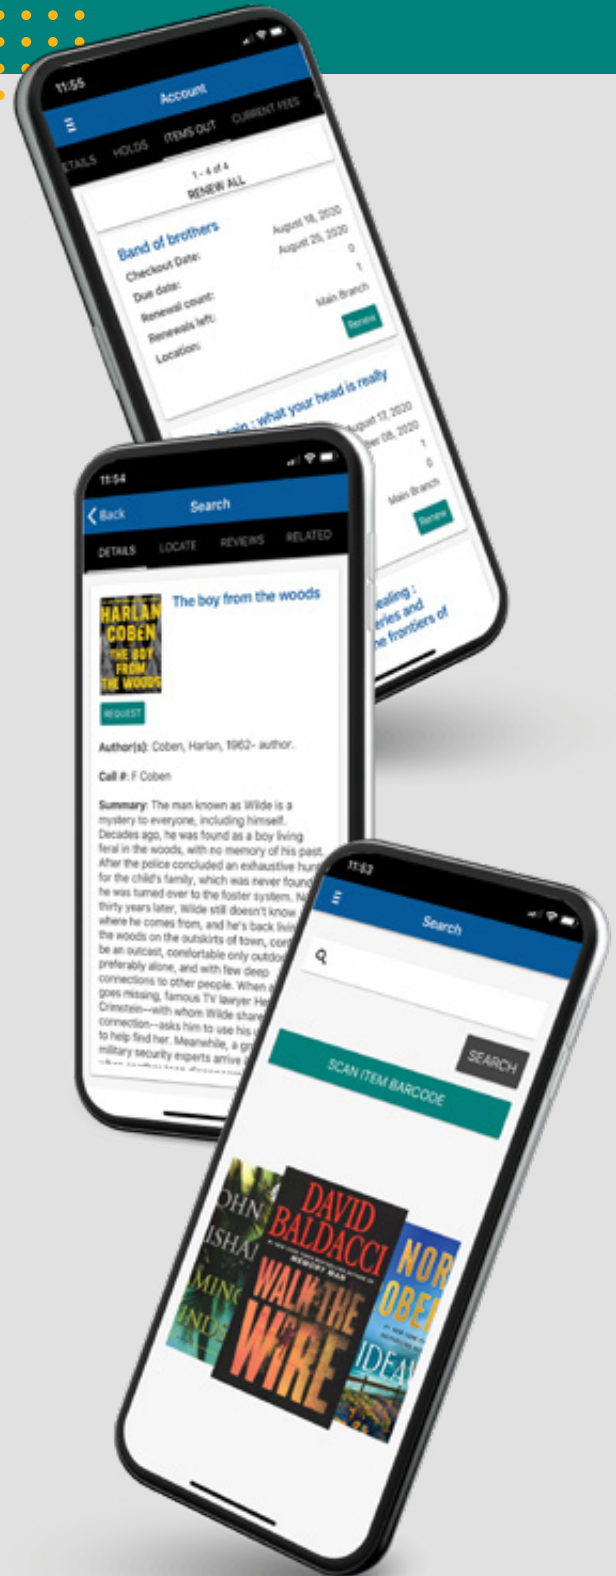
11:55

Account

DETAILS HOLDS ITEMS OUT CURRENT FEES

1 - 4 of 4

RENEW ALL

Band of brothers

Checkout Date: August 18, 2020

Due date: August 25, 2020

Renewal count: 0

Renewals left: 1

Location: Main Branch

Renew

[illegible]brain : what your head is really

August 12, 2020

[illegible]ber 08, 2020

1

0

Main Branch

Renew

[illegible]ealing : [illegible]eries and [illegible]e frontiers of

11:54

Back

Search

DETAILS LOCATE REVIEWS RELATED

HARLAN COBEN THE BOY FROM THE WOODS

The boy from the woods

REQUEST

Author(s): Coben, Harlan, 1962- author.

Call #: F Coben

Summary: The man known as Wilde is a mystery to everyone, including himself. Decades ago, he was found as a boy living feral in the woods, with no memory of his past. After the police concluded an exhaustive hun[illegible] for the child's family, which was never found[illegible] he was turned over to the foster system. N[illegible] thirty years later, Wilde still doesn't know where he comes from, and he's back livi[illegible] the woods on the outskirts of town, con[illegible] be an outcast, comfortable only outdo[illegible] preferably alone, and with few deep connections to other people. When a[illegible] goes missing, famous TV lawyer He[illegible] Crimstein—with whom Wilde share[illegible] connection—asks him to use his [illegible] to help find her. Meanwhile, a gr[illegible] military security experts arrive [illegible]

11:53

Search

SEARCH

SCAN ITEM BARCODE

JOHN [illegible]ISHAI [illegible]MING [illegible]INDS

DAVID BALDACCI WALK THE WIRE

MEMORY MAN

NOR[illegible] OBE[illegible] IDEA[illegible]